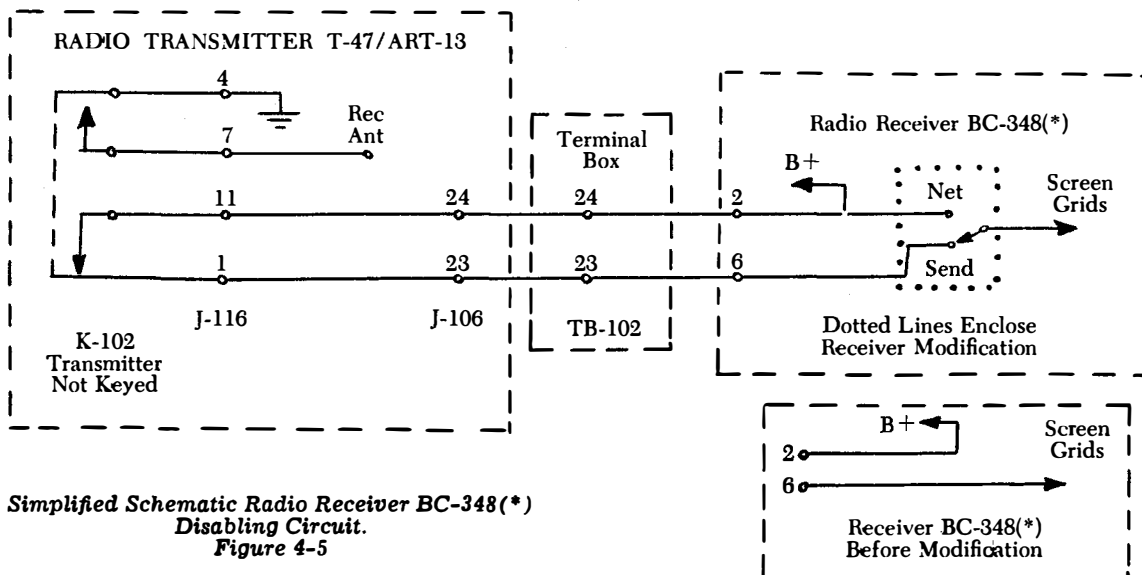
RADIO TRANSMITTER T-47/ART-13

4

7

Rec Ant

11

1

24

23

J-116

J-106

K-102 Transmitter Not Keyed

Terminal Box

24

23

TB-102

Radio Receiver BC-348(*)

B+

2

6

Net

Send

Screen Grids

Dotted Lines Enclose Receiver Modification

B+

2

6

Screen Grids

Receiver BC-348(*) Before Modification

Simplified Schematic Radio Receiver BC-348(*) Disabling Circuit. Figure 4-5